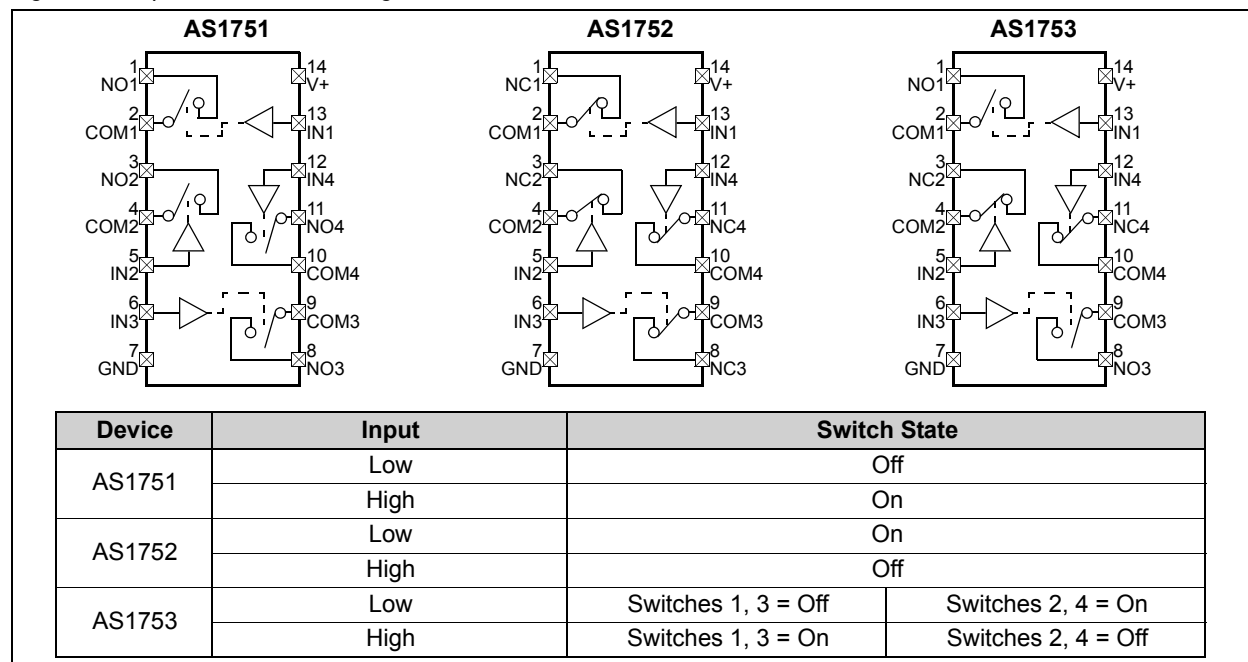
AS1751

1 NO1
2 COM1
3 NO2
4 COM2
5 IN2
6 IN3
7 GND
14 V+
13 IN1
12 IN4
11 NO4
10 COM4
9 COM3
8 NO3

AS1752

1 NC1
2 COM1
3 NC2
4 COM2
5 IN2
6 IN3
7 GND
14 V+
13 IN1
12 IN4
11 NC4
10 COM4
9 COM3
8 NC3

AS1753

1 NO1
2 COM1
3 NC2
4 COM2
5 IN2
6 IN3
7 GND
14 V+
13 IN1
12 IN4
11 NC4
10 COM4
9 COM3
8 NO3

| Device | Input | Switch State | |
|---|---|---|---|
| AS1751 | Low | Off | |
| | High | On | |
| AS1752 | Low | On | |
| | High | Off | |
| AS1753 | Low | Switches 1, 3 = Off | Switches 2, 4 = On |
| | High | Switches 1, 3 = On | Switches 2, 4 = Off |